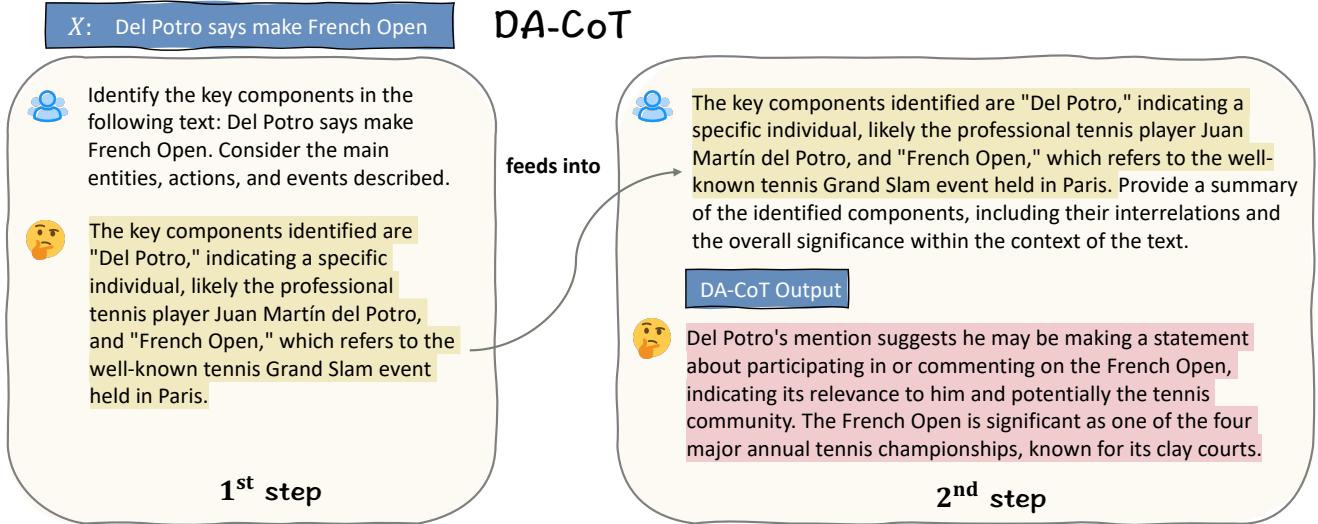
$X$: Del Potro says make French Open

DA-CoT

Identify the key components in the following text: Del Potro says make French Open. Consider the main entities, actions, and events described.

The key components identified are "Del Potro," indicating a specific individual, likely the professional tennis player Juan Martín del Potro, and "French Open," which refers to the well-known tennis Grand Slam event held in Paris.

$1^{st}$ step

feeds into

The key components identified are "Del Potro," indicating a specific individual, likely the professional tennis player Juan Martín del Potro, and "French Open," which refers to the well-known tennis Grand Slam event held in Paris. Provide a summary of the identified components, including their interrelations and the overall significance within the context of the text.

DA-CoT Output

Del Potro's mention suggests he may be making a statement about participating in or commenting on the French Open, indicating its relevance to him and potentially the tennis community. The French Open is significant as one of the four major annual tennis championships, known for its clay courts.

$2^{nd}$ step